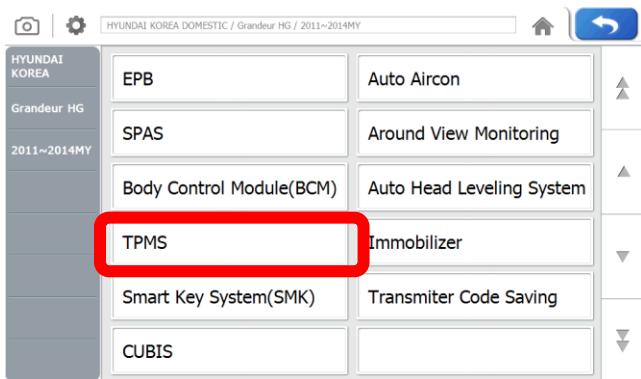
HYUNDAI KOREA DOMESTIC / Grandeur HG / 2011~2014MY

HYUNDAI KOREA

Grandeur HG

2011~2014MY

| EPB | Auto Aircon |
|---|---|
| SPAS | Around View Monitoring |
| Body Control Module(BCM) | Auto Head Leveling System |
| TPMS | Immobilizer |
| Smart Key System(SMK) | Transmiter Code Saving |
| CUBIS | |